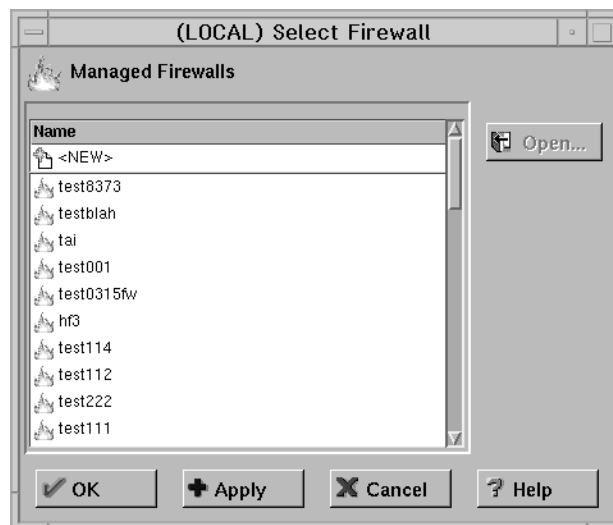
(LOCAL) Select Firewall

Managed Firewalls

| Name |
|---|
| <NEW> |
| test8373 |
| testblah |
| tai |
| test001 |
| test0315fw |
| hf3 |
| test114 |
| test112 |
| test222 |
| test111 |

Open...

OK
Apply
Cancel
Help